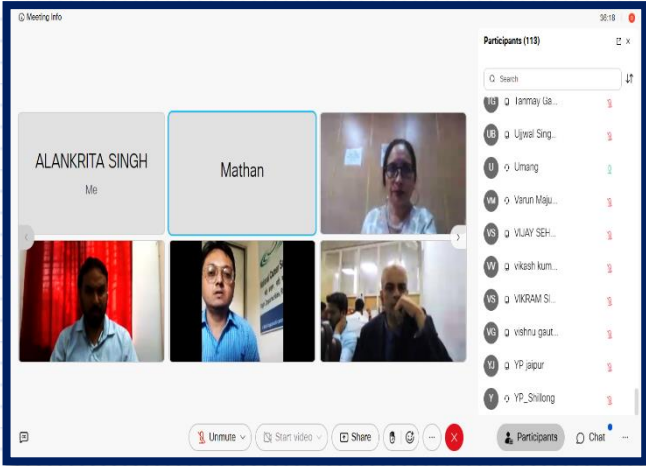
Meeting Info

36:16

ALANKRITA SINGH
Me

Mathan

Participants (113)

Search

TG Tanmay Ga...
UB Ujjwal Sing...
U Umang
VM Varun Maju...
VS VIJAY SEH...
VV vikash kum...
VS VIKRAM SI...
VG vishnu gaut...
YJ YP jaipur
Y YP_Shillong

Unmute
Start video
Share
Participants
Chat